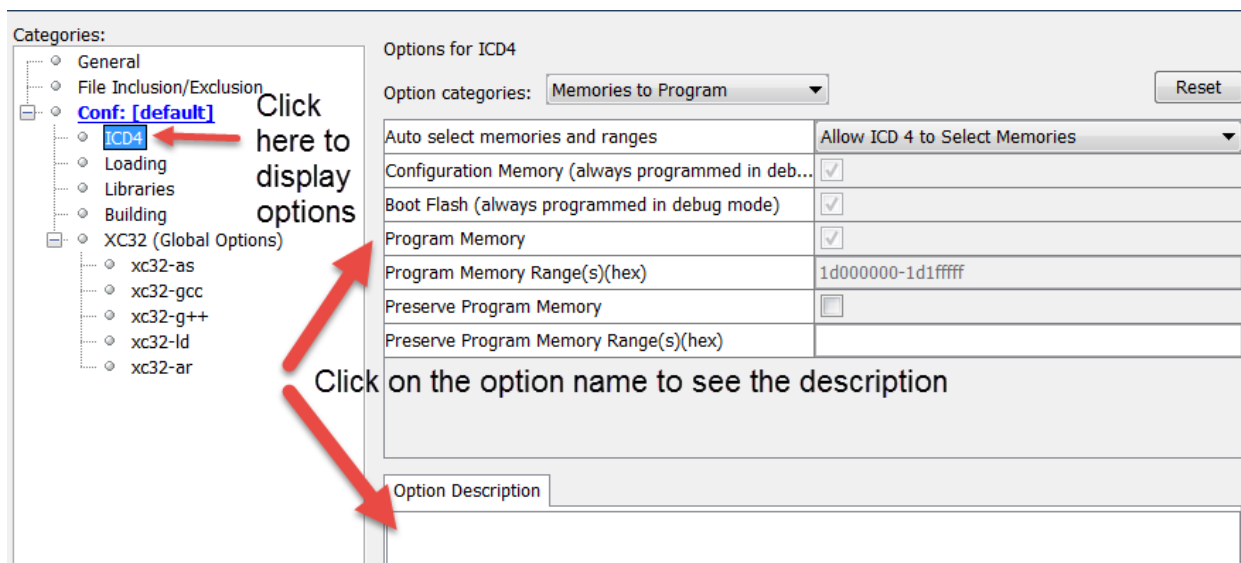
Categories:
General
File Inclusion/Exclusion
Conf: [default]
ICD4
Loading
Libraries
Building
XC32 (Global Options)
xc32-as
xc32-gcc
xc32-g++
xc32-ld
xc32-ar

Click here to display options

Options for ICD4
Option categories: Memories to Program
Reset

| | |
|---|---|
| Auto select memories and ranges | Allow ICD 4 to Select Memories |
| Configuration Memory (always programmed in deb... | |
| Boot Flash (always programmed in debug mode) | |
| Program Memory | |
| Program Memory Range(s)(hex) | 1d000000-1d1fffff |
| Preserve Program Memory | |
| Preserve Program Memory Range(s)(hex) | |

Click on the option name to see the description

Option Description